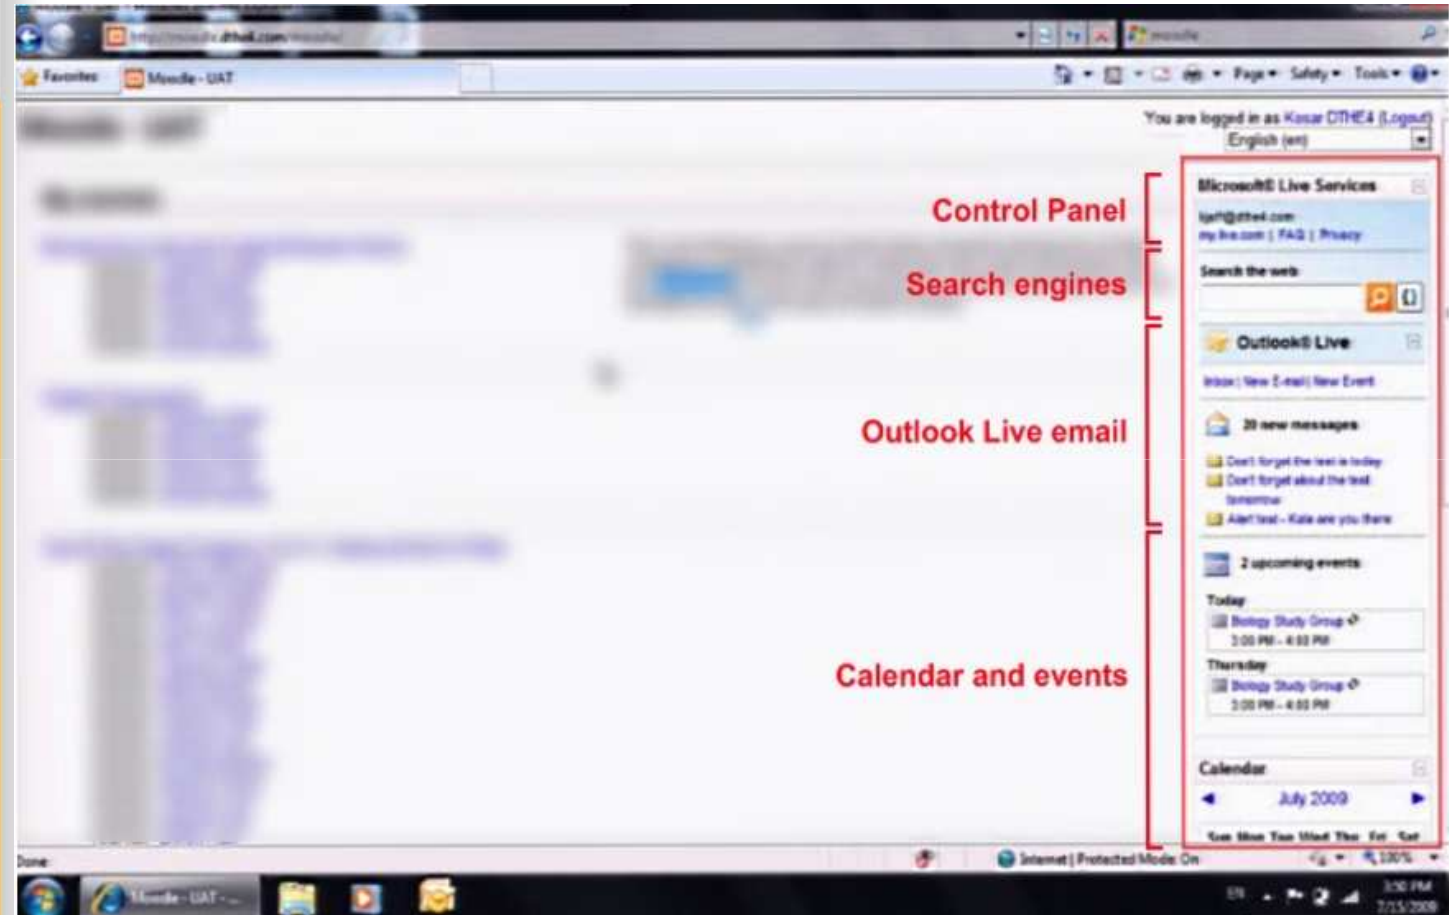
Favorites
Moodle - UAT
Page ▾ Safety ▾ Tools ▾

You are logged in as Kosar DTHE4 (Logout)
English (en)

Control Panel
Search engines
Outlook Live email
Calendar and events

Microsoft® Live Services
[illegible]@dthe4.com
my.live.com | FAQ | Privacy
Search the web
Outlook® Live
Inbox | New E-mail | New Event
20 new messages
Don't forget the test is today
Don't forget about the test tomorrow
Alert test - Kate are you there
2 upcoming events
Today
Biology Study Group
3:00 PM - 4:00 PM
Thursday
Biology Study Group
3:00 PM - 4:00 PM
Calendar
July 2009
Sun Mon Tue Wed Thu Fri Sat

Done
Internet | Protected Mode: On
100%
Moodle - UAT - ...
EN
3:50 PM
7/15/2009